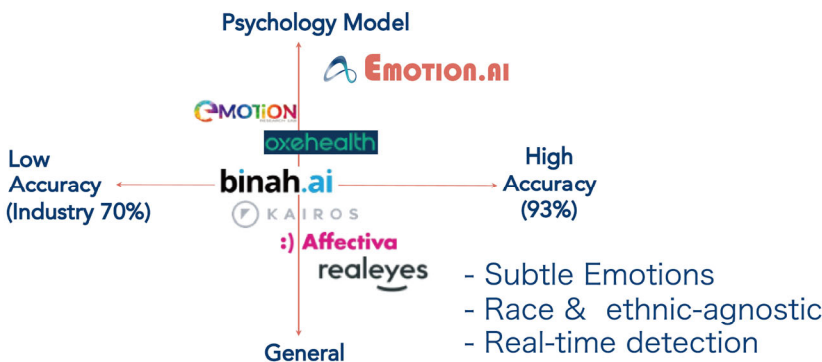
Psychology Model

Emotion.AI

eMOTION

oxehealth

Low Accuracy (Industry 70%)

binah.ai

High Accuracy (93%)

KAIROS

:) Affectiva

realeyes

- Subtle Emotions
- Race & ethnic-agnostic
- Real-time detection

General